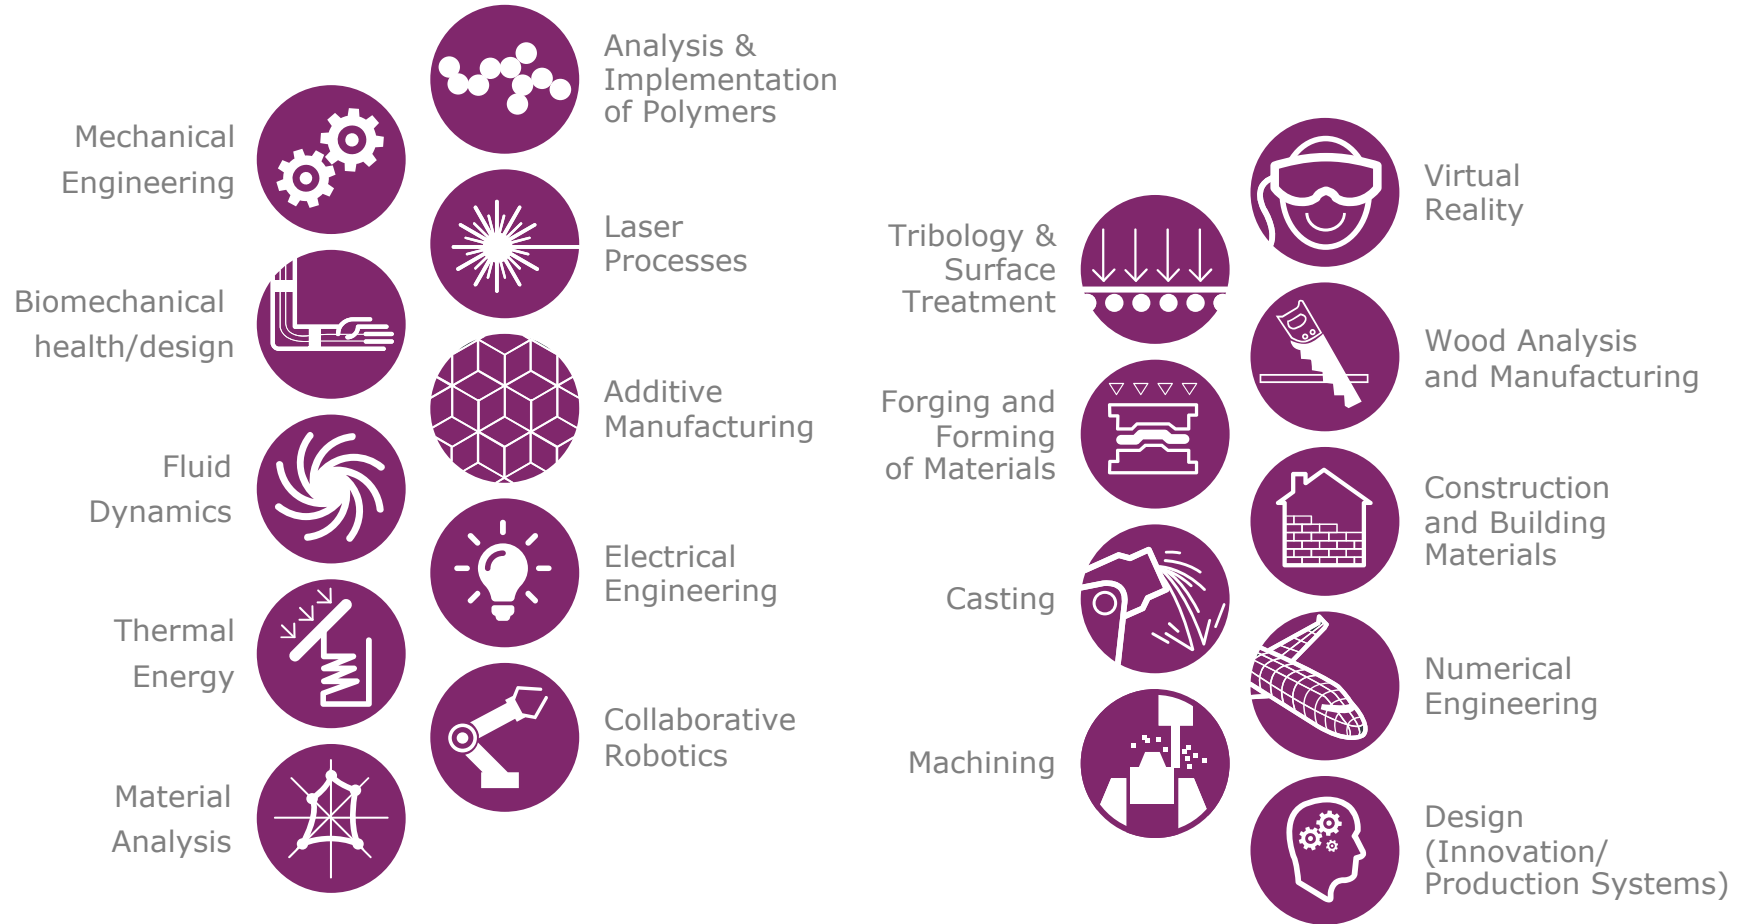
Analysis & Implementation of Polymers

Mechanical Engineering

Laser Processes

Biomechanical health/design

Additive Manufacturing

Fluid Dynamics

Electrical Engineering

Thermal Energy

Collaborative Robotics

Material Analysis

Tribology & Surface Treatment

Forging and Forming of Materials

Casting

Machining

Virtual Reality

Wood Analysis and Manufacturing

Construction and Building Materials

Numerical Engineering

Design (Innovation/ Production Systems)